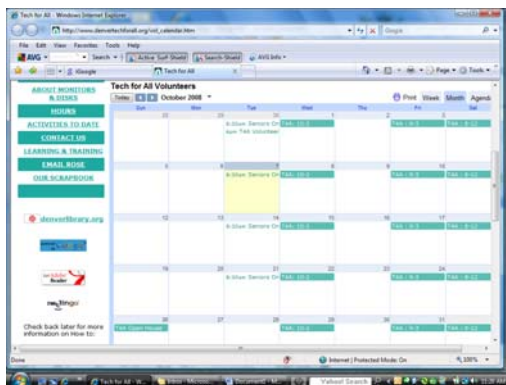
Tech for All - Windows Internet Explorer

http://www.denvertechforall.org/vol_calendar.htm

Google

File Edit View Favorites Tools Help

AVG Search Active Surf-Shield Search-Shield AVG Info

iGoogle Tech for All

Page Tools

ABOUT MONITORS & DESKS

HOURS

ACTIVITIES TO DATE

CONTACT US

LEARNING & TRAINING

EMAIL ROSE

OUR SCRAPBOOK

denverlibrary.org

Check back later for more information on How to:

Tech for All Volunteers

Today October 2008

Print Week Month Agenda

| Sun | Mon | Tue | Wed | Thu | Fri | Sat |
|---|---|---|---|---|---|---|
| 28 | 29 | 30 | 1 | 2 | 3 | 4 |
| | | 8:30am Seniors On | TAA : 10-3 | | TAA : 9-3 | TAA : 8-12 |
| | | 6pm TAA Volunteer | | | | |
| 5 | 6 | 7 | 8 | 9 | 10 | 11 |
| | | 8:30am Seniors On | TAA : 10-3 | | TAA : 9-3 | TAA : 8-12 |
| 12 | 13 | 14 | 15 | 16 | 17 | 18 |
| | | 8:30am Seniors On | TAA : 10-3 | | TAA : 9-3 | TAA : 8-12 |
| 19 | 20 | 21 | 22 | 23 | 24 | 25 |
| | | 8:30am Seniors On | TAA : 10-3 | | TAA : 9-3 | TAA : 8-12 |
| 26 | 27 | 28 | 29 | 30 | 31 | 1 |
| TAA Open House | | 8:30am Seniors On | TAA : 10-3 | | TAA : 9-3 | TAA : 8-12 |

Done

Internet | Protected Mode: On

100%

Start

Tech for All - W...

Yahoo! Search